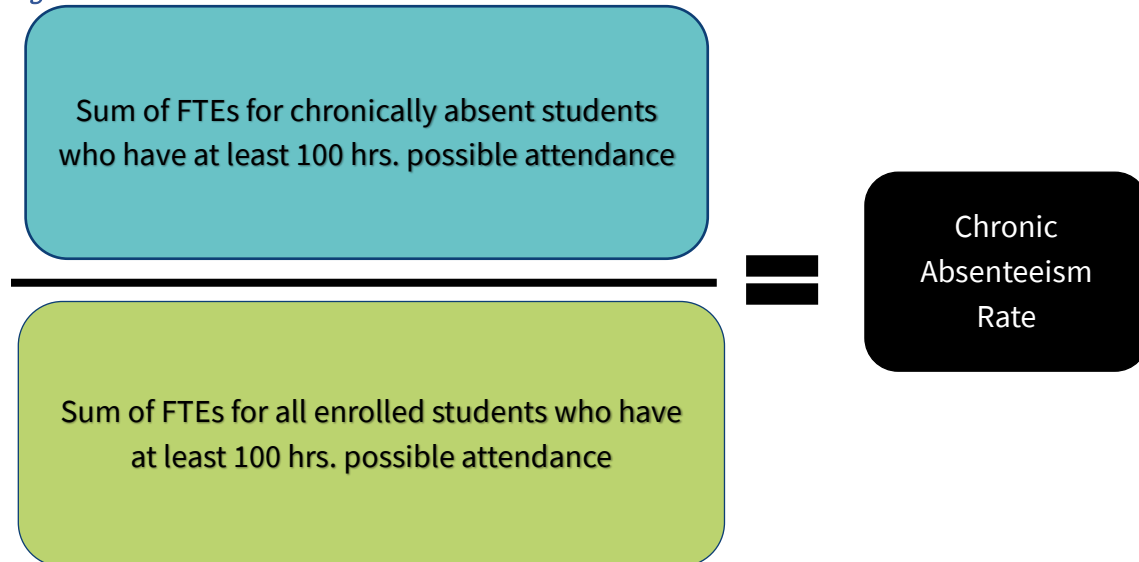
Sum of FTEs for chronically absent students who have at least 100 hrs. possible attendance

Sum of FTEs for all enrolled students who have at least 100 hrs. possible attendance

=

Chronic Absenteeism Rate